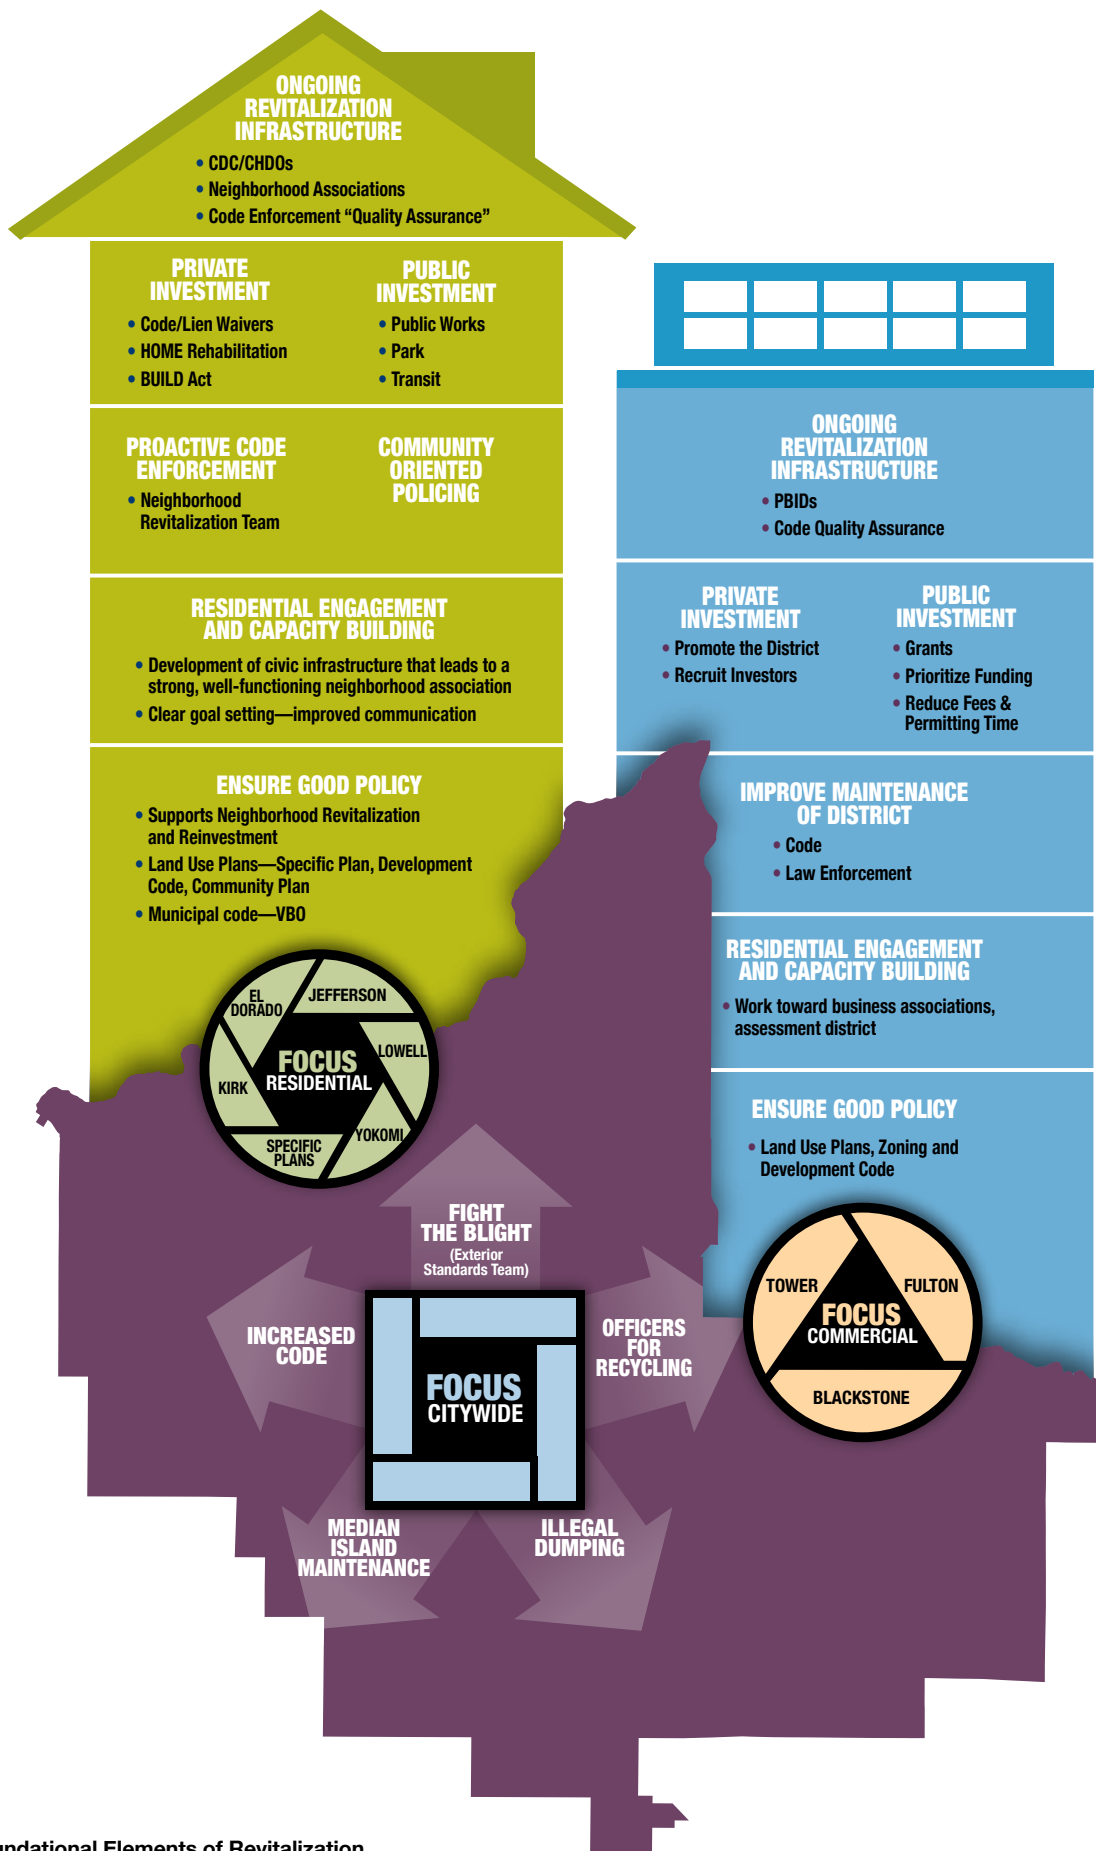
ONGOING REVITALIZATION INFRASTRUCTURE

• CDC/CHDOs
• Neighborhood Associations
• Code Enforcement "Quality Assurance"

PRIVATE INVESTMENT

• Code/Lien Waivers
• HOME Rehabilitation
• BUILD Act

PUBLIC INVESTMENT

• Public Works
• Park
• Transit

PROACTIVE CODE ENFORCEMENT

• Neighborhood Revitalization Team

COMMUNITY ORIENTED POLICING

RESIDENTIAL ENGAGEMENT AND CAPACITY BUILDING

• Development of civic infrastructure that leads to a strong, well-functioning neighborhood association
• Clear goal setting—improved communication

ENSURE GOOD POLICY

• Supports Neighborhood Revitalization and Reinvestment
• Land Use Plans—Specific Plan, Development Code, Community Plan
• Municipal code—VBO

EL DORADO
JEFFERSON
LOWELL
KIRK
FOCUS RESIDENTIAL
YOKOMI
SPECIFIC PLANS

ONGOING REVITALIZATION INFRASTRUCTURE

• PBIDs
• Code Quality Assurance

PRIVATE INVESTMENT

• Promote the District
• Recruit Investors

PUBLIC INVESTMENT

• Grants
• Prioritize Funding
• Reduce Fees & Permitting Time

IMPROVE MAINTENANCE OF DISTRICT

• Code
• Law Enforcement

RESIDENTIAL ENGAGEMENT AND CAPACITY BUILDING

• Work toward business associations, assessment district

ENSURE GOOD POLICY

• Land Use Plans, Zoning and Development Code

TOWER
FULTON
FOCUS COMMERCIAL
BLACKSTONE

FIGHT THE BLIGHT (Exterior Standards Team)

INCREASED CODE

OFFICERS FOR RECYCLING

FOCUS CITYWIDE

MEDIAN ISLAND MAINTENANCE

ILLEGAL DUMPING

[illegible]ndational Elements of Revitalization